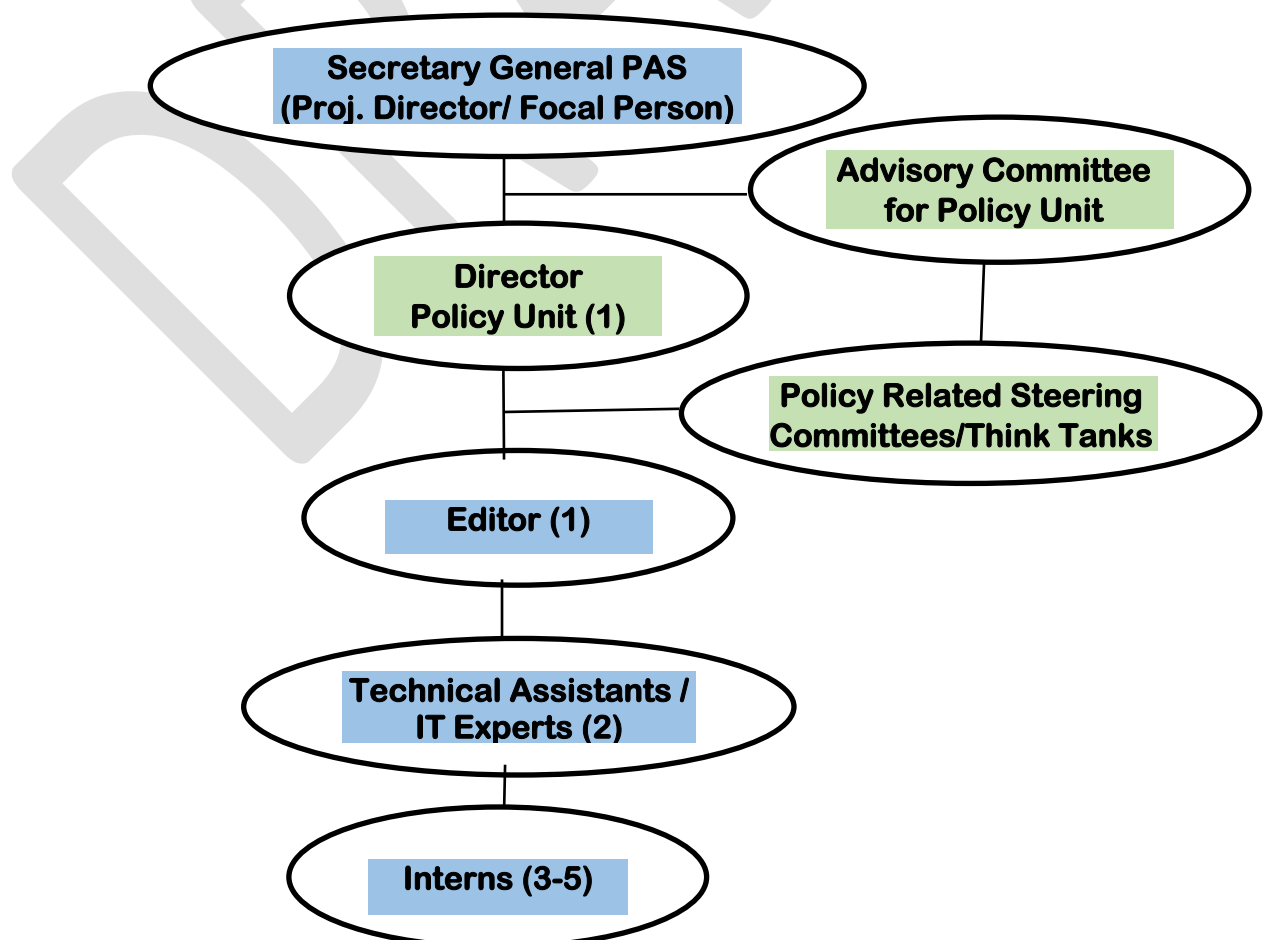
Secretary General PAS
(Proj. Director/ Focal Person)

Advisory Committee
for Policy Unit

Director
Policy Unit (1)

Policy Related Steering
Committees/Think Tanks

Editor (1)

Technical Assistants /
IT Experts (2)

Interns (3-5)